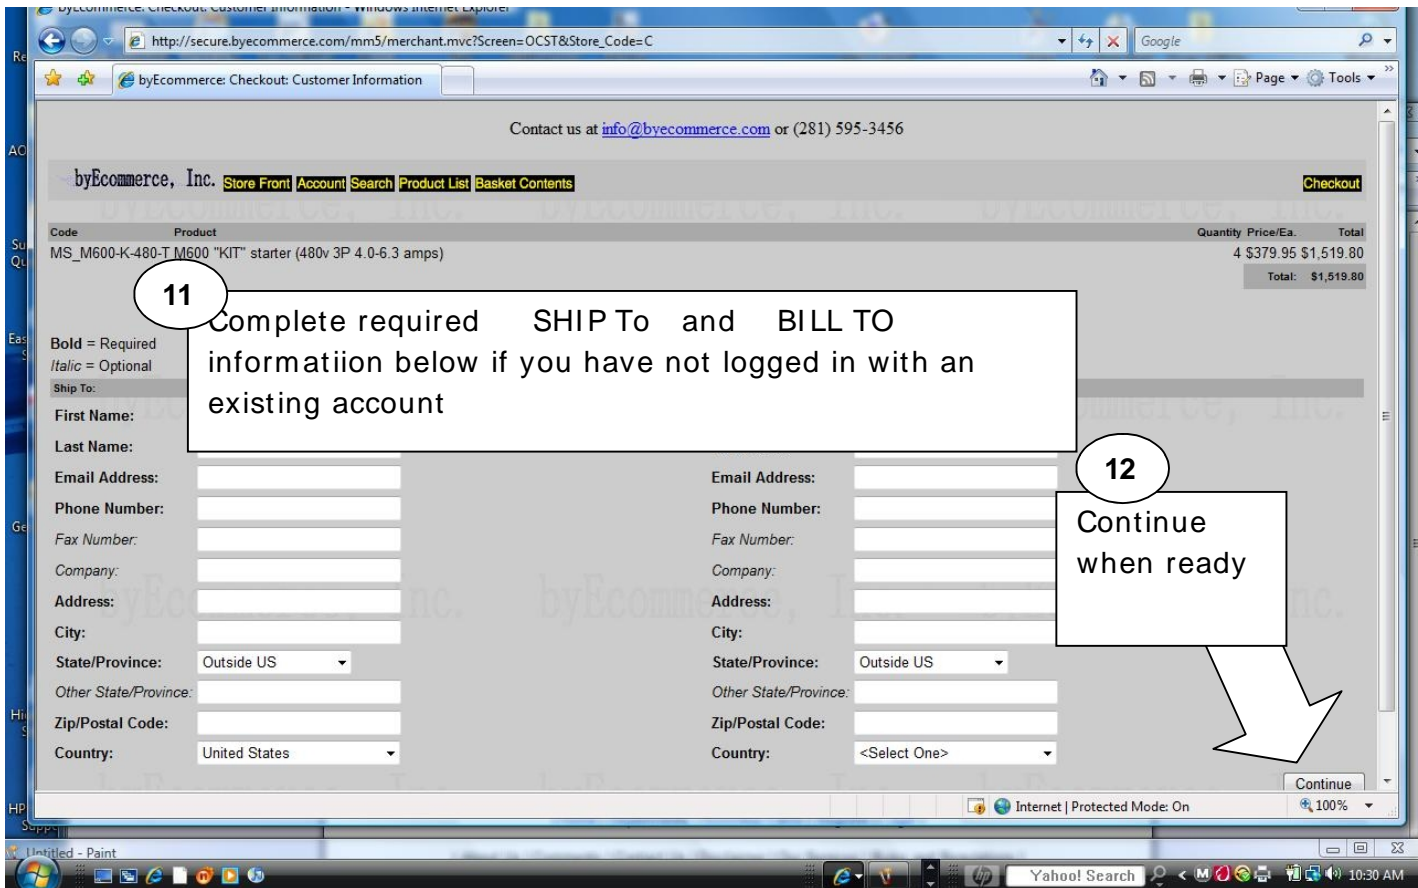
http://secure.byecommerce.com/mm5/merchant.mvc?Screen=OCST&Store_Code=C

Google

byEcommerce: Checkout: Customer Information

Page ▾ Tools ▾

Contact us at info@byecommerce.com or (281) 595-3456

byEcommerce, Inc. Store Front Account Search Product List Basket Contents Checkout

| Code | Product | Quantity | Price/Ea. | Total |
|---|---|---|---|---|
| MS_M600-K-480-T | M600 "KIT" starter (480v 3P 4.0-6.3 amps) | 4 | \$379.95 | \$1,519.80 |
| | | | Total: | \$1,519.80 |

11

Complete required SHIP To and BILL TO informatiion below if you have not logged in with an existing account

Bold = Required
Italic = Optional

Ship To:

First Name:
Last Name:
Email Address:
Phone Number:
Fax Number:
Company:
Address:
City:
State/Province: Outside US
Other State/Province:
Zip/Postal Code:
Country: United States

Email Address:
Phone Number:
Fax Number:
Company:
Address:
City:
State/Province: Outside US
Other State/Province:
Zip/Postal Code:
Country: <Select One>

12

Continue when ready

Continue

Internet | Protected Mode: On 100%

Untitled - Paint

Yahoo! Search

10:30 AM